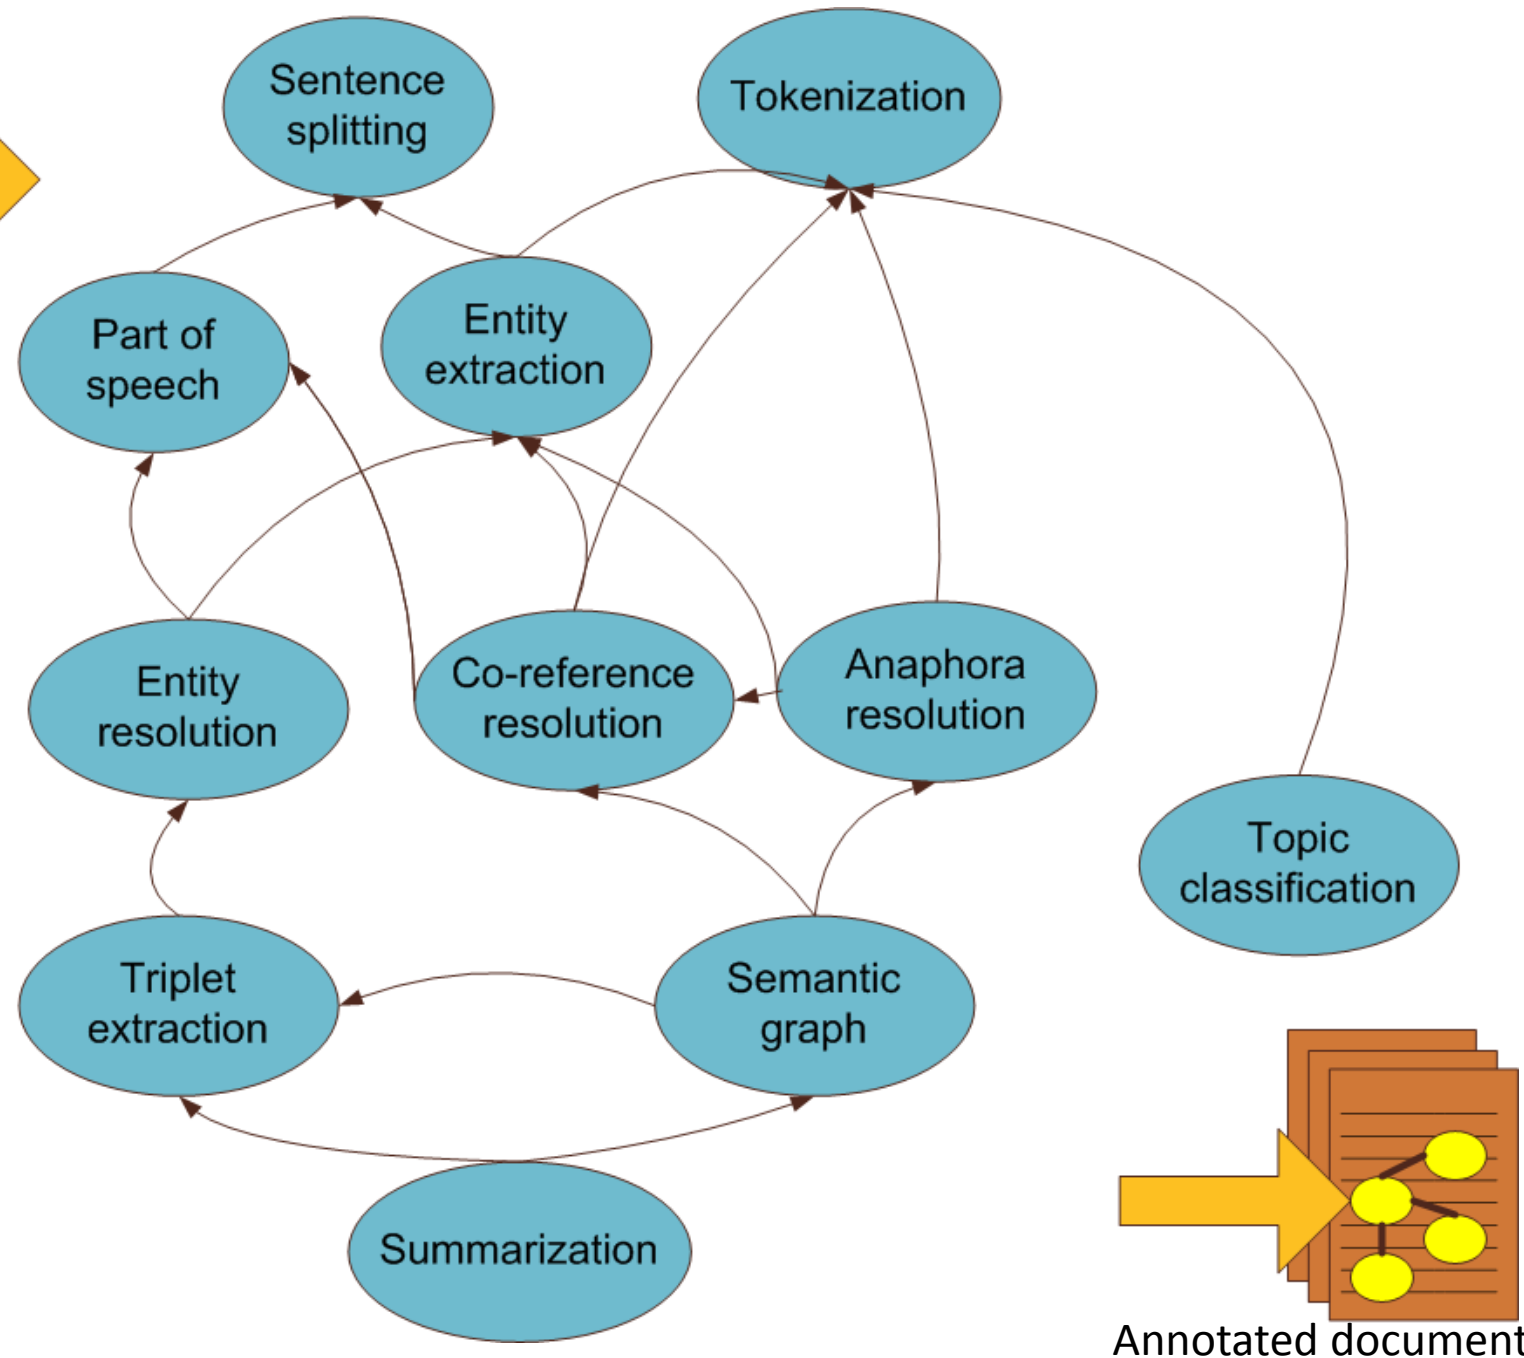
Sentence splitting

Tokenization

Part of speech

Entity extraction

Entity resolution

Co-reference resolution

Anaphora resolution

Topic classification

Triplet extraction

Semantic graph

Summarization

Annotated document